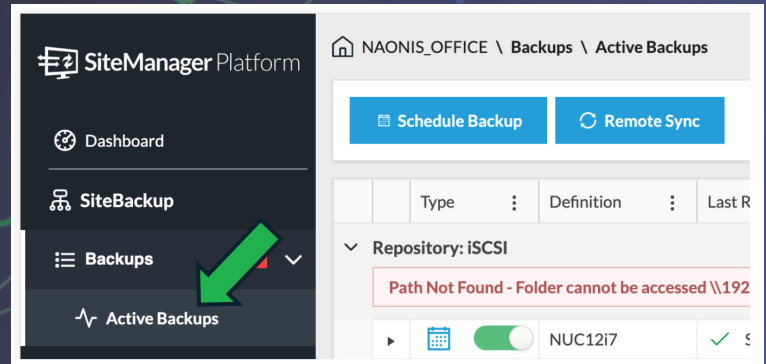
SiteManager Platform

Dashboard

SiteBackup

Backups

Active Backups

NAONIS_OFFICE \ Backups \ Active Backups

Schedule Backup

Remote Sync

| | Type | Definition | Last R |
|---|---|---|---|

Repository: iSCSI

Path Not Found - Folder cannot be accessed \\192

NUC12i7